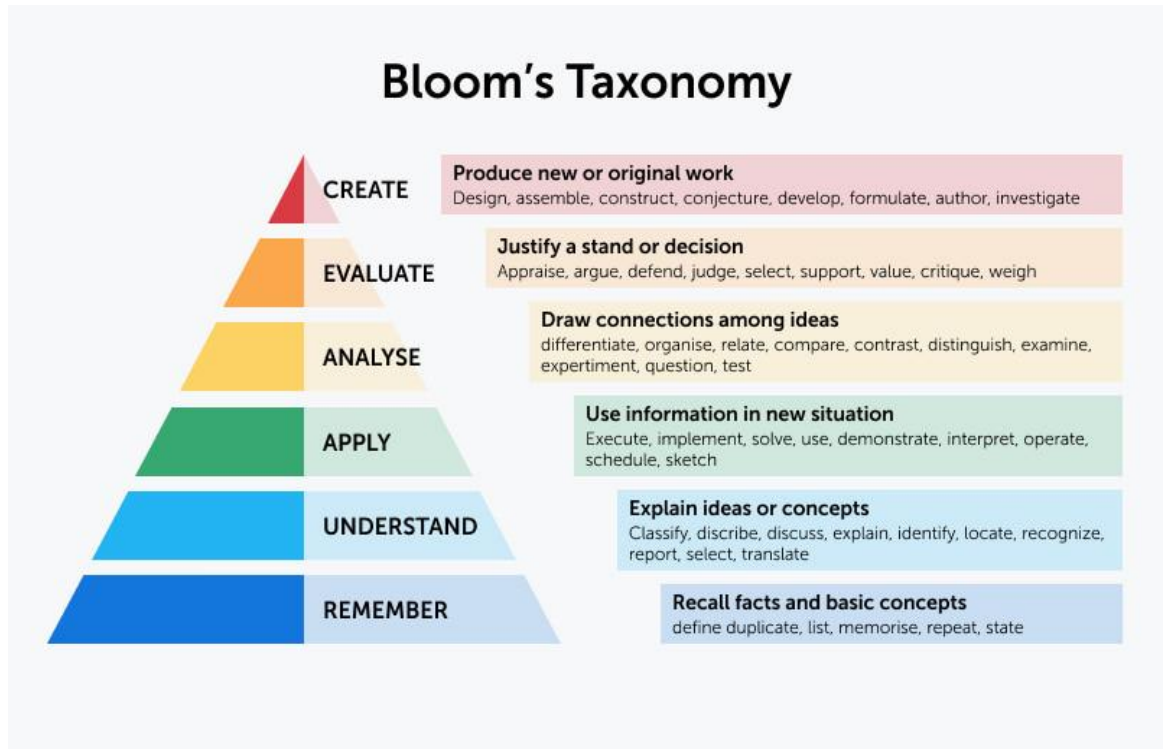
Bloom's Taxonomy

CREATE

Produce new or original work
Design, assemble, construct, conjecture, develop, formulate, author, investigate

EVALUATE

Justify a stand or decision
Appraise, argue, defend, judge, select, support, value, critique, weigh

ANALYSE

Draw connections among ideas
differentiate, organise, relate, compare, contrast, distinguish, examine, expertiment, question, test

APPLY

Use information in new situation
Execute, implement, solve, use, demonstrate, interpret, operate, schedule, sketch

UNDERSTAND

Explain ideas or concepts
Classify, discribe, discuss, explain, identify, locate, recognize, report, select, translate

REMEMBER

Recall facts and basic concepts
define duplicate, list, memorise, repeat, state